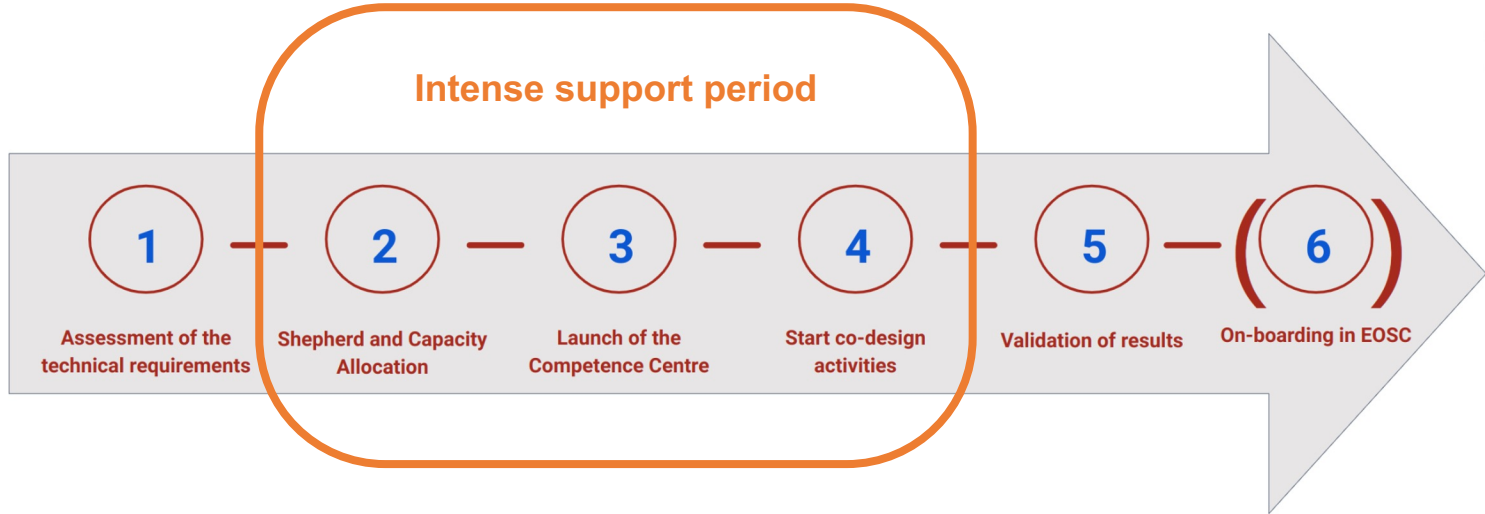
Intense support period

1
Assessment of the technical requirements

2
Shepherd and Capacity Allocation

3
Launch of the Competence Centre

4
Start co-design activities

5
Validation of results

(6)
On-boarding in EOSC